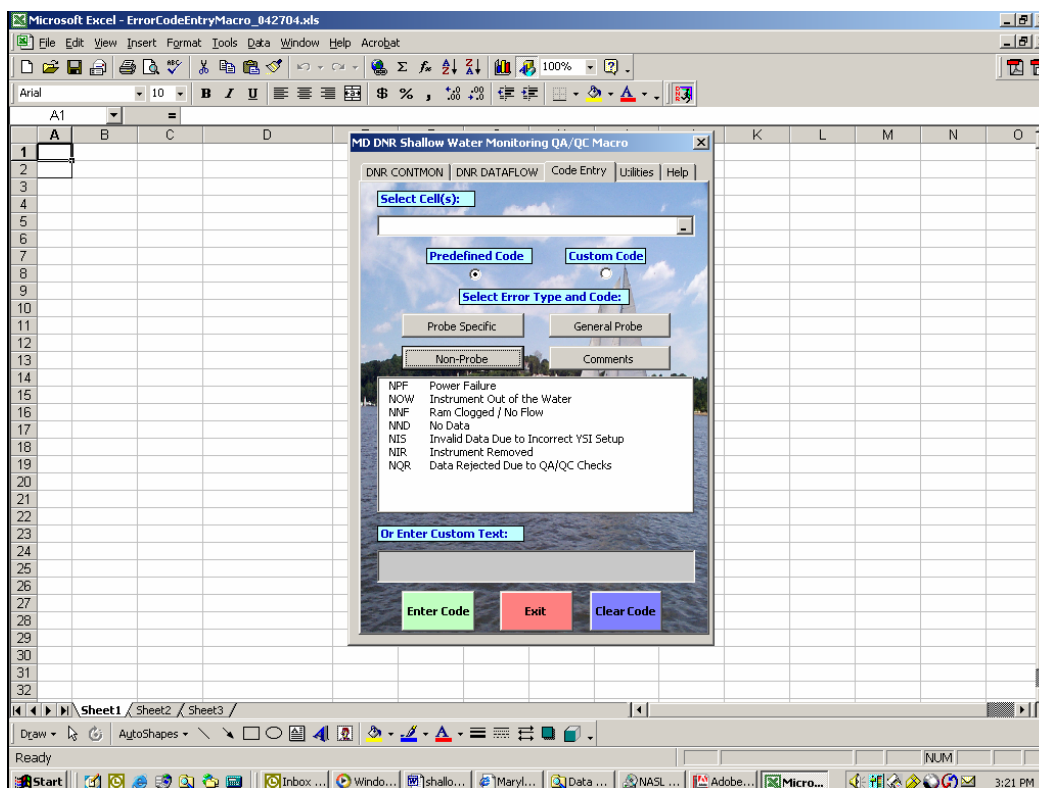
Microsoft Excel - ErrorCodeEntryMacro_042704.xls

File Edit View Insert Format Tools Data Window Help Acrobat

100%

Arial 10 B I U $ % ,

A1 =

| | A | B | C | D | K | L | M | N | O |
|---|---|---|---|---|---|---|---|---|---|
| 1 | | | | | | | | | |
| 2 | | | | | | | | | |
| 3 | | | | | | | | | |
| 4 | | | | | | | | | |
| 5 | | | | | | | | | |
| 6 | | | | | | | | | |
| 7 | | | | | | | | | |
| 8 | | | | | | | | | |
| 9 | | | | | | | | | |
| 10 | | | | | | | | | |
| 11 | | | | | | | | | |
| 12 | | | | | | | | | |
| 13 | | | | | | | | | |
| 14 | | | | | | | | | |
| 15 | | | | | | | | | |
| 16 | | | | | | | | | |
| 17 | | | | | | | | | |
| 18 | | | | | | | | | |
| 19 | | | | | | | | | |
| 20 | | | | | | | | | |
| 21 | | | | | | | | | |
| 22 | | | | | | | | | |
| 23 | | | | | | | | | |
| 24 | | | | | | | | | |
| 25 | | | | | | | | | |
| 26 | | | | | | | | | |
| 27 | | | | | | | | | |
| 28 | | | | | | | | | |
| 29 | | | | | | | | | |
| 30 | | | | | | | | | |
| 31 | | | | | | | | | |
| 32 | | | | | | | | | |

MD DNR Shallow Water Monitoring QA/QC Macro

DNR CONTMON | DNR DATAFLOW | Code Entry | Utilities | Help

Select Cell(s):

Predefined Code

Custom Code

Select Error Type and Code:

Probe Specific

General Probe

Non-Probe

Comments

NPF Power Failure
NOW Instrument Out of the Water
NNF Ram Clogged / No Flow
NND No Data
NIS Invalid Data Due to Incorrect YSI Setup
NIR Instrument Removed
NQR Data Rejected Due to QA/QC Checks

Or Enter Custom Text:

Enter Code

Exit

Clear Code

Sheet1 Sheet2 Sheet3

Draw AutoShapes

Ready

NUM

Start | Inbox ... | Windo... | shallo... | Maryl... | Data ... | NASL ... | Adobe... | Micro... | 3:21 PM